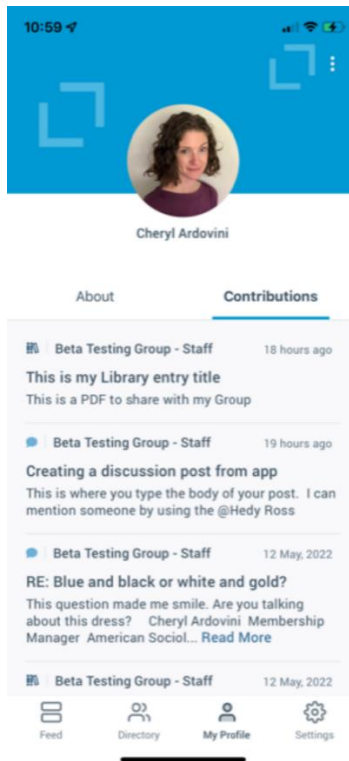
10:59

Cheryl Ardovini

About

Contributions

Beta Testing Group - Staff 18 hours ago

This is my Library entry title

This is a PDF to share with my Group

Beta Testing Group - Staff 19 hours ago

Creating a discussion post from app

This is where you type the body of your post. I can mention someone by using the @Hedy Ross

Beta Testing Group - Staff 12 May, 2022

RE: Blue and black or white and gold?

This question made me smile. Are you talking about this dress? Cheryl Ardovini Membership Manager American Sociol... Read More

Beta Testing Group - Staff 12 May, 2022

Feed Directory My Profile Settings